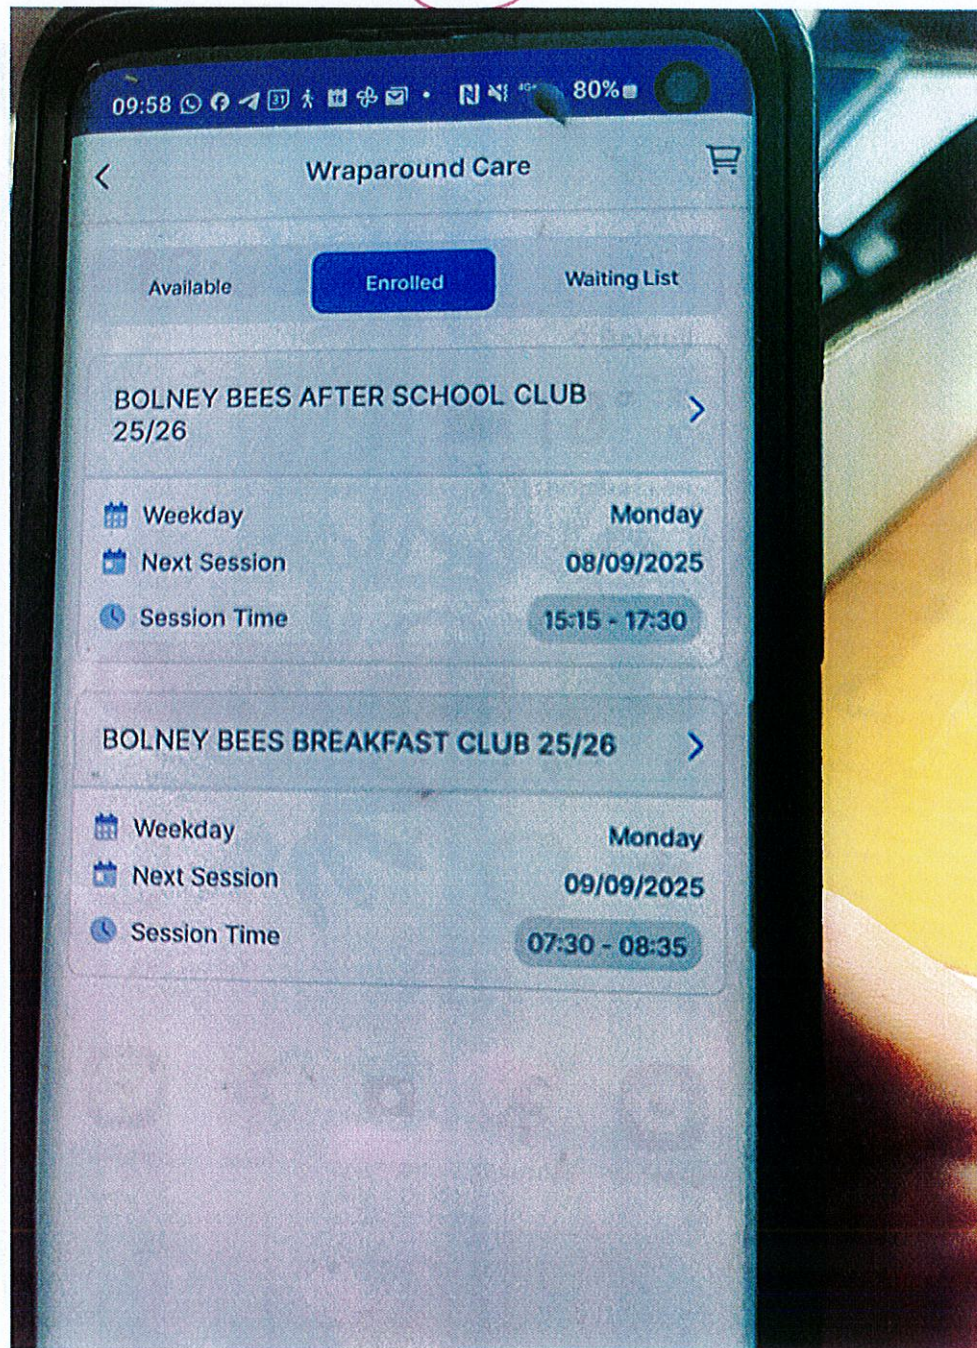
09:58 80%

Wraparound Care

Available

Enrolled

Waiting List

BOLNEY BEES AFTER SCHOOL CLUB 25/26

Weekday Monday

Next Session 08/09/2025

Session Time 15:15 - 17:30

BOLNEY BEES BREAKFAST CLUB 25/26

Weekday Monday

Next Session 09/09/2025

Session Time 07:30 - 08:35